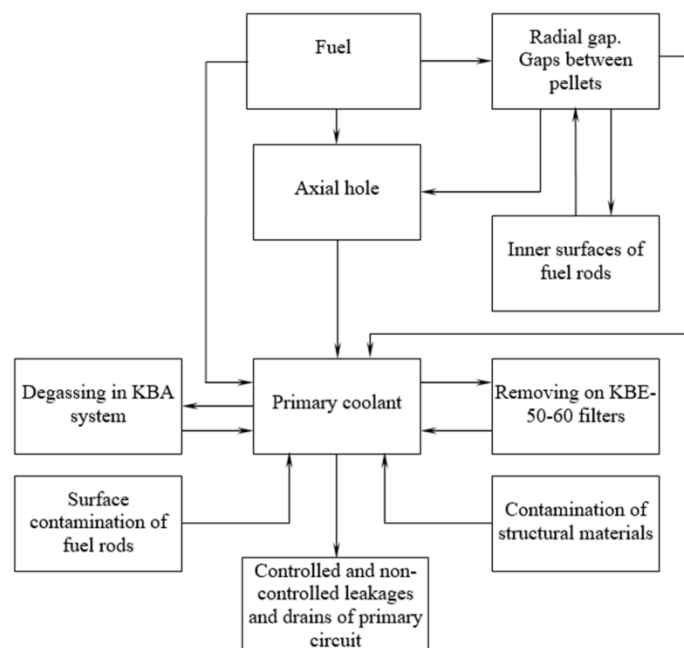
Fuel

Radial gap. Gaps between pellets

Axial hole

Inner surfaces of fuel rods

Degassing in KBA system

Primary coolant

Removing on KBE-50-60 filters

Surface contamination of fuel rods

Contamination of structural materials

Controlled and non-controlled leakages and drains of primary circuit